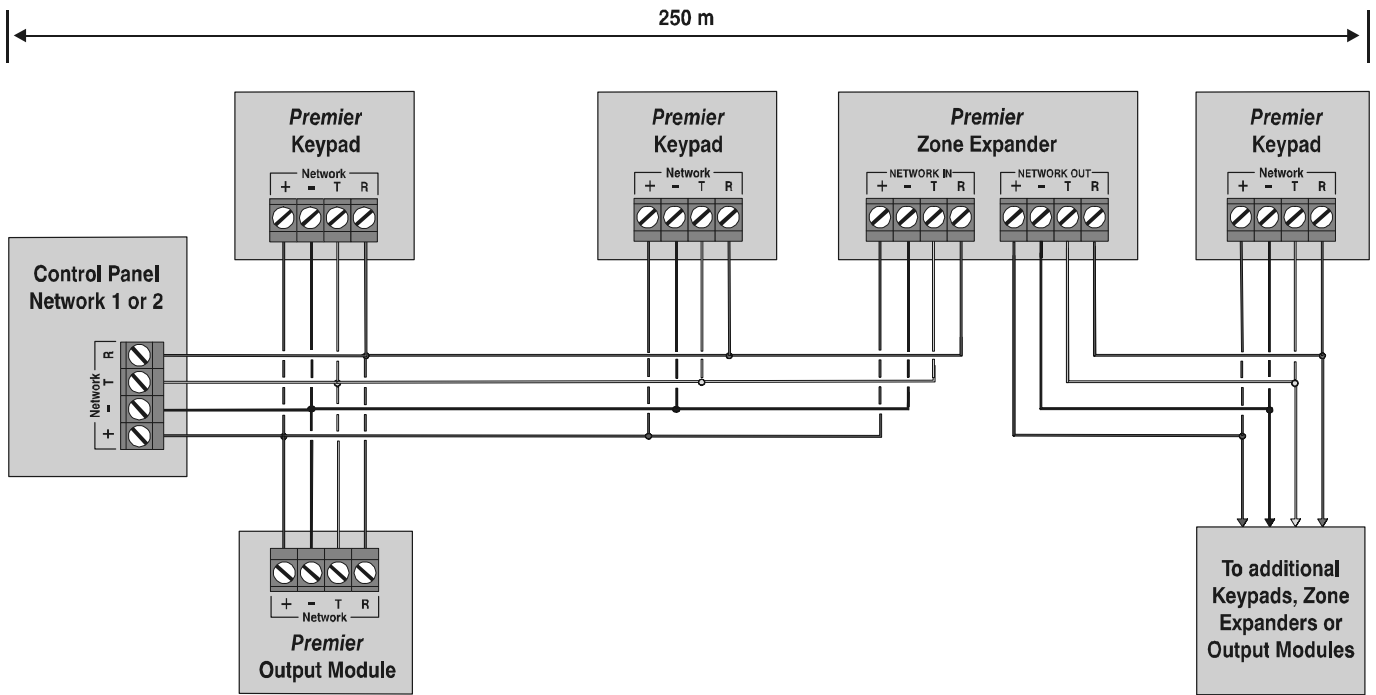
250 m

Premier
Keypad
Network
+ - T R

Premier
Keypad
Network
+ - T R

Premier
Zone Expander
NETWORK IN
+ - T R
NETWORK OUT
+ - T R

Premier
Keypad
Network
+ - T R

Control Panel
Network 1 or 2

Network
R T - +

+ - T R
Network
Premier
Output Module

To additional Keypads, Zone Expanders or Output Modules